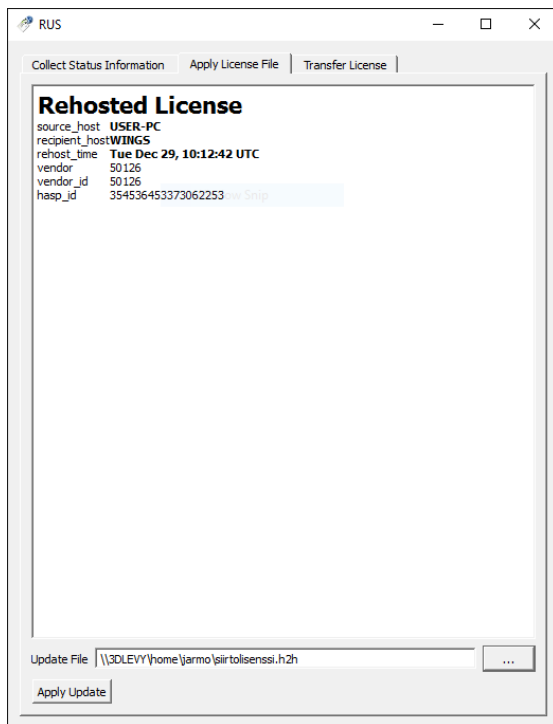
RUS

Collect Status Information | Apply License File | Transfer License

Rehosted License

| | |
|---|---|
| source_host | USER-PC |
| recipient_host | WINGS |
| rehost_time | Tue Dec 29, 10:12:42 UTC |
| vendor | 50126 |
| vendor_id | 50126 |
| hasp_id | 354536453373062253 |

ow Snip

Update File \\3DLEVY\home\jarmo\siirtolisenssi.h2h ...

Apply Update